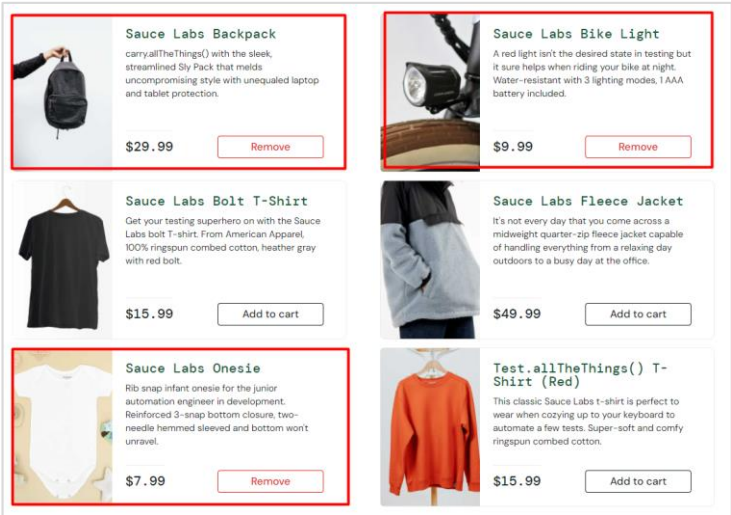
Sauce Labs Backpack

carry.allTheThings() with the sleek, streamlined Sly Pack that melds uncompromising style with unequaled laptop and tablet protection.

$29.99

Remove

Sauce Labs Bike Light

A red light isn't the desired state in testing but it sure helps when riding your bike at night. Water-resistant with 3 lighting modes, 1 AAA battery included.

$9.99

Remove

Sauce Labs Bolt T-Shirt

Get your testing superhero on with the Sauce Labs bolt T-shirt. From American Apparel, 100% ringspun combed cotton, heather gray with red bolt.

$15.99

Add to cart

Sauce Labs Fleece Jacket

It's not every day that you come across a midweight quarter-zip fleece jacket capable of handling everything from a relaxing day outdoors to a busy day at the office.

$49.99

Add to cart

Sauce Labs Onesie

Rib snap infant onesie for the junior automation engineer in development. Reinforced 3-snap bottom closure, two-needle hemmed sleeved and bottom won't unravel.

$7.99

Remove

Test.allTheThings() T-Shirt (Red)

This classic Sauce Labs t-shirt is perfect to wear when cozying up to your keyboard to automate a few tests. Super-soft and comfy ringspun combed cotton.

$15.99

Add to cart